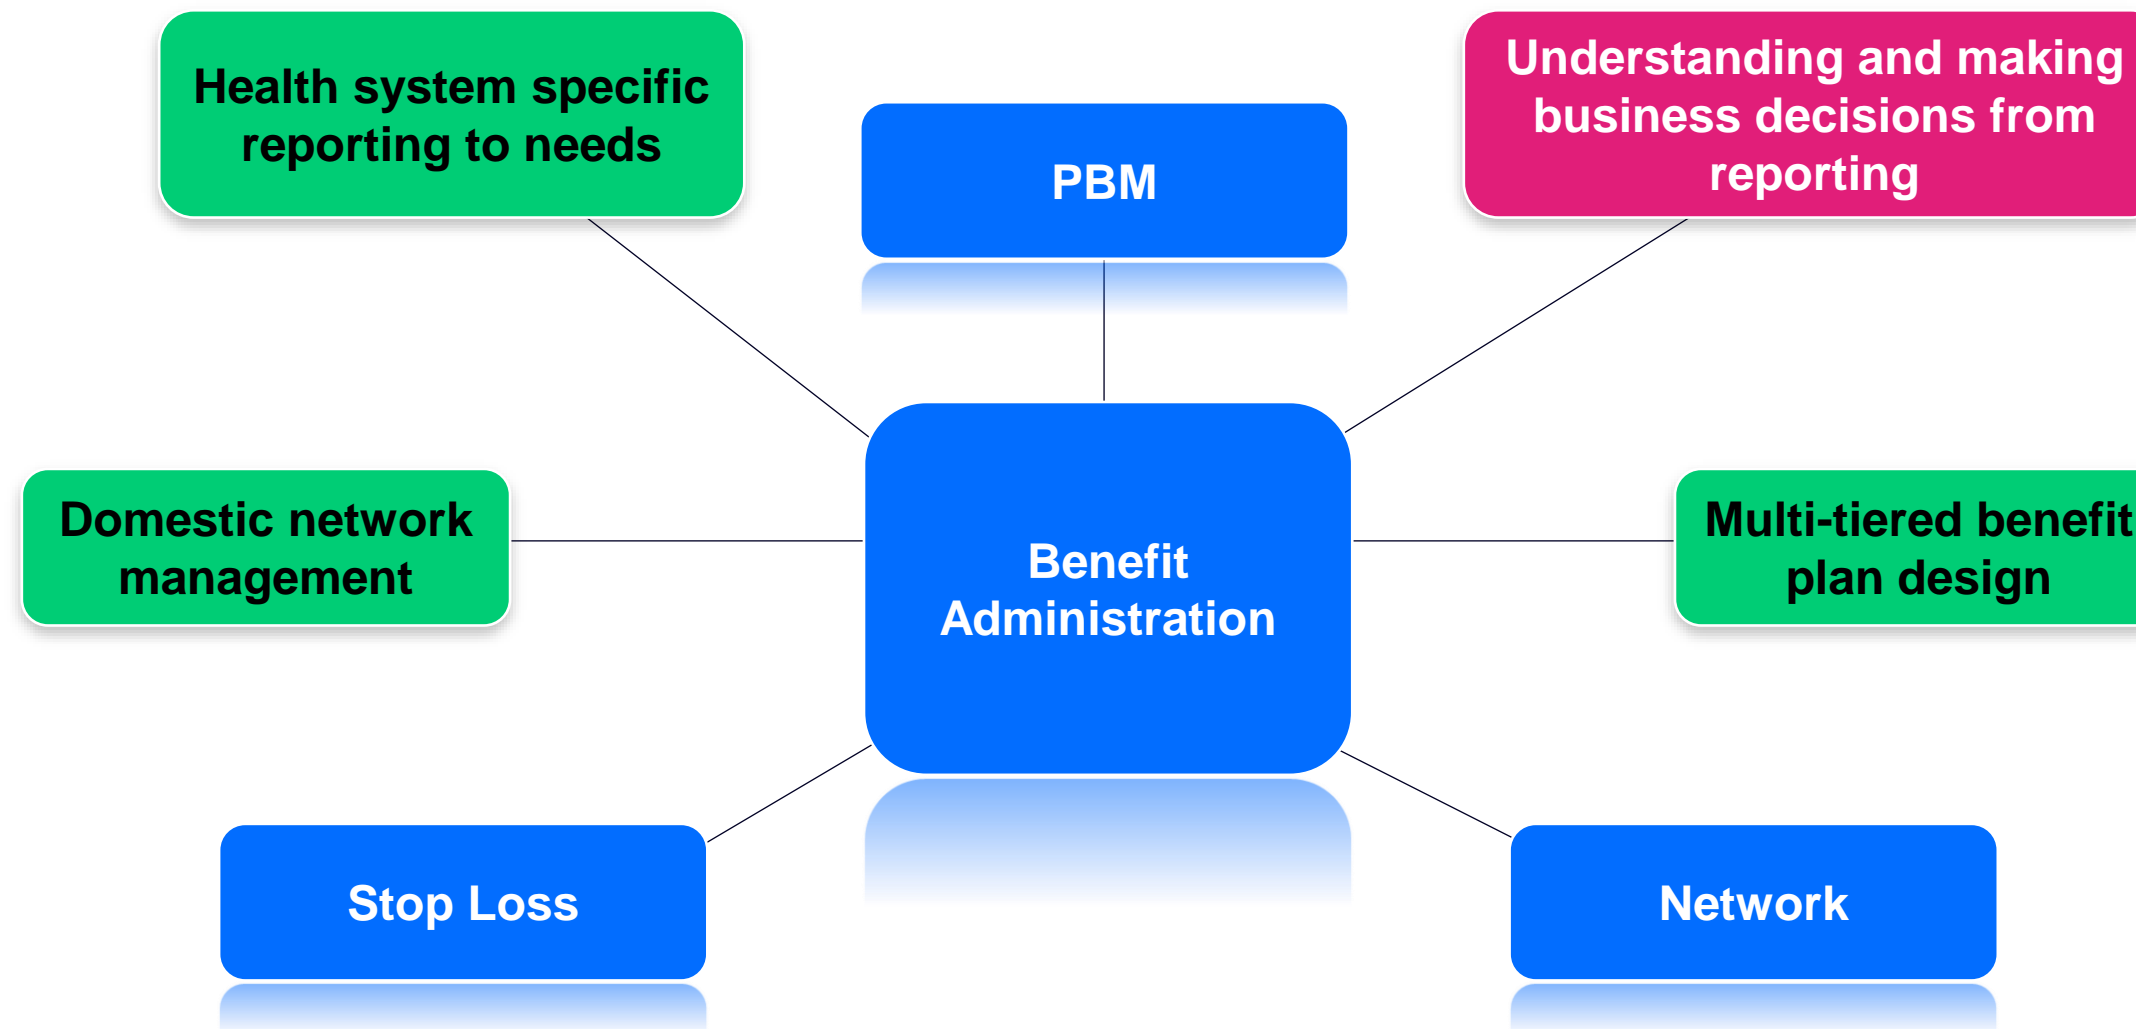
Health system specific reporting to needs

PBM

Understanding and making business decisions from reporting

Domestic network management

Benefit Administration

Multi-tiered benefit plan design

Stop Loss

Network